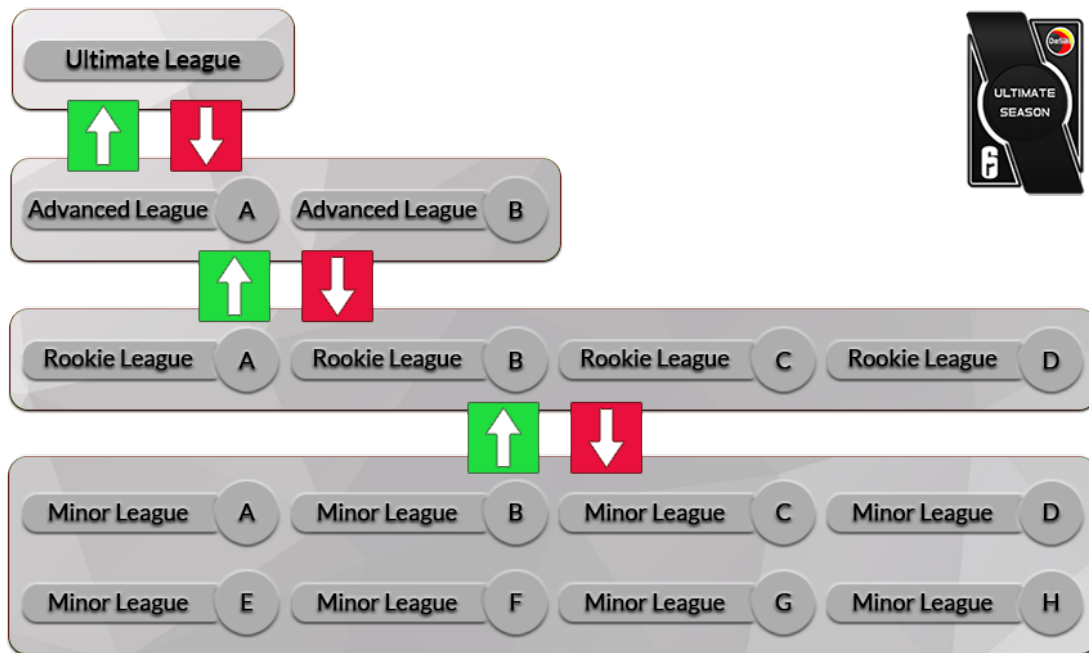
Ultimate League

Advanced League A Advanced League B

Rookie League A Rookie League B Rookie League C Rookie League D

Minor League A Minor League B Minor League C Minor League D

Minor League E Minor League F Minor League G Minor League H

ULTIMATE SEASON

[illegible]